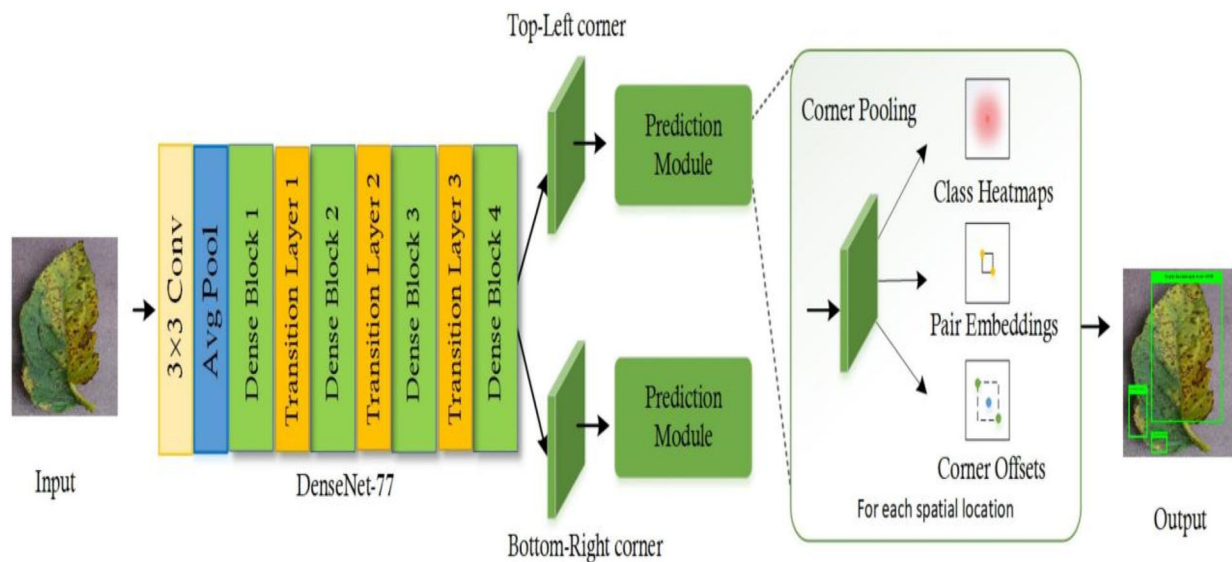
Input

3×3 Conv

Avg Pool

Dense Block 1

Transition Layer 1

Dense Block 2

Transition Layer 2

Dense Block 3

Transition Layer 3

Dense Block 4

DenseNet-77

Top-Left corner

Prediction Module

Prediction Module

Bottom-Right corner

Corner Pooling

Class Heatmaps

Pair Embeddings

Corner Offsets

For each spatial location

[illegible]

Output